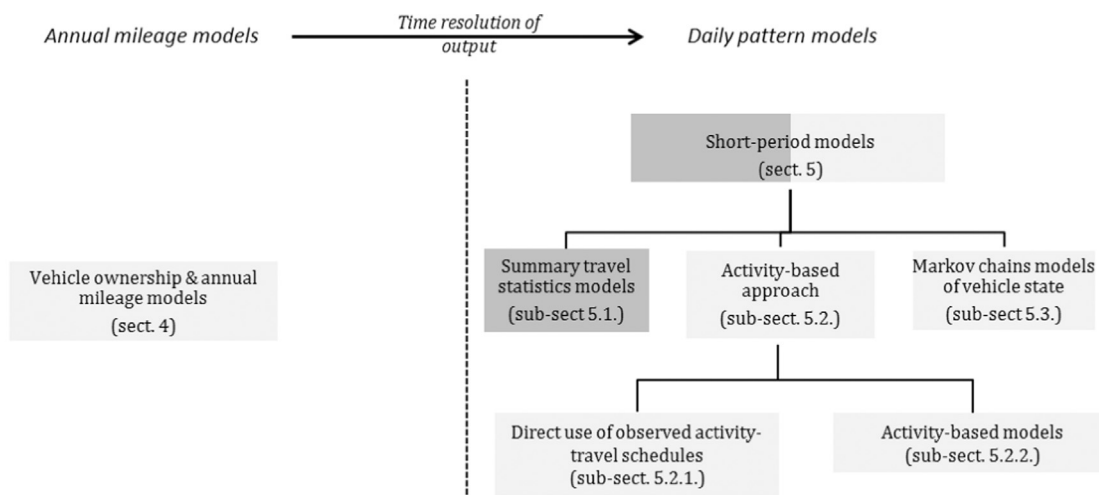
Annual mileage models

Time resolution of output

Daily pattern models

Short-period models (sect. 5)

Vehicle ownership & annual mileage models (sect. 4)

Summary travel statistics models (sub-sect 5.1.)

Activity-based approach (sub-sect. 5.2.)

Markov chains models of vehicle state (sub-sect 5.3.)

Direct use of observed activity-travel schedules (sub-sect. 5.2.1.)

Activity-based models (sub-sect. 5.2.2.)